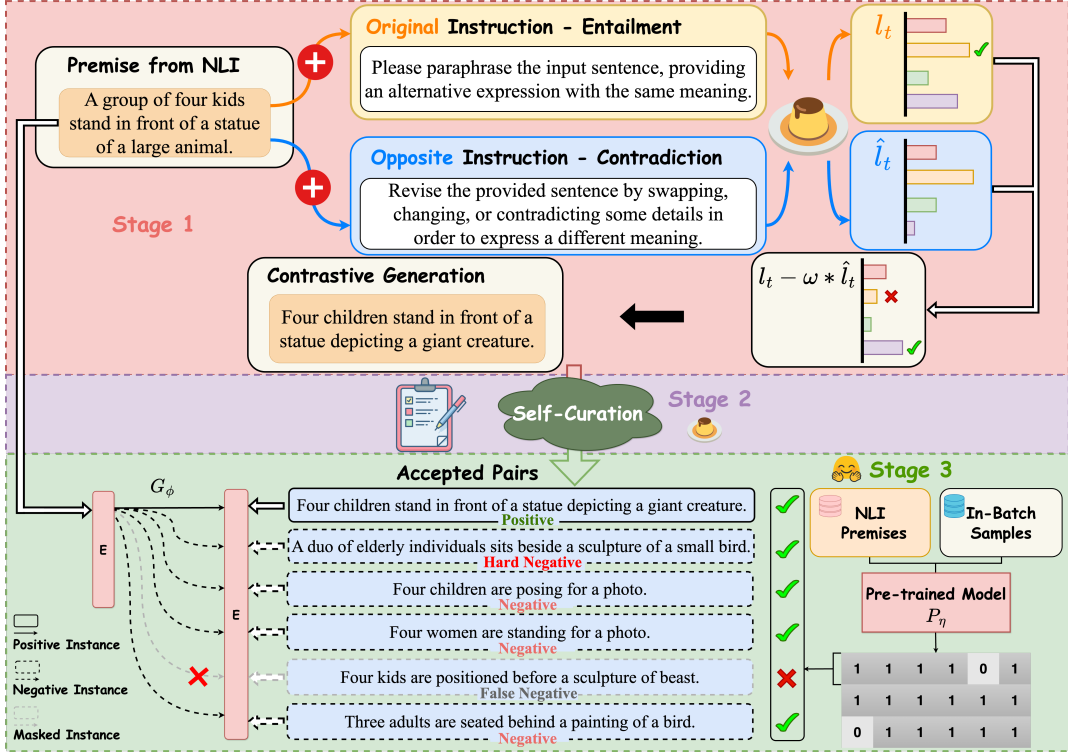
Original Instruction - Entailment

Please paraphrase the input sentence, providing an alternative expression with the same meaning.

Premise from NLI

A group of four kids stand in front of a statue of a large animal.

$l_t$

$\hat{l}_t$

Opposite Instruction - Contradiction

Revise the provided sentence by swapping, changing, or contradicting some details in order to express a different meaning.

Stage 1

Contrastive Generation

Four children stand in front of a statue depicting a giant creature.

$l_t - \omega * \hat{l}_t$

Self-Curation

Stage 2

Accepted Pairs

Stage 3

$G_\phi$

E

E

Four children stand in front of a statue depicting a giant creature.
Positive

A duo of elderly individuals sits beside a sculpture of a small bird.
Hard Negative

Four children are posing for a photo.
Negative

Four women are standing for a photo.
Negative

Four kids are positioned before a sculpture of beast.
False Negative

Three adults are seated behind a painting of a bird.
Negative

NLI Premises

In-Batch Samples

Pre-trained Model
$P_\eta$

| 1 | 1 | 1 | 1 | 0 | 1 |
|---|---|---|---|---|---|
| 1 | 1 | 1 | 1 | 1 | 1 |
| 0 | 1 | 1 | 1 | 1 | 1 |

Positive Instance

Negative Instance

Masked Instance